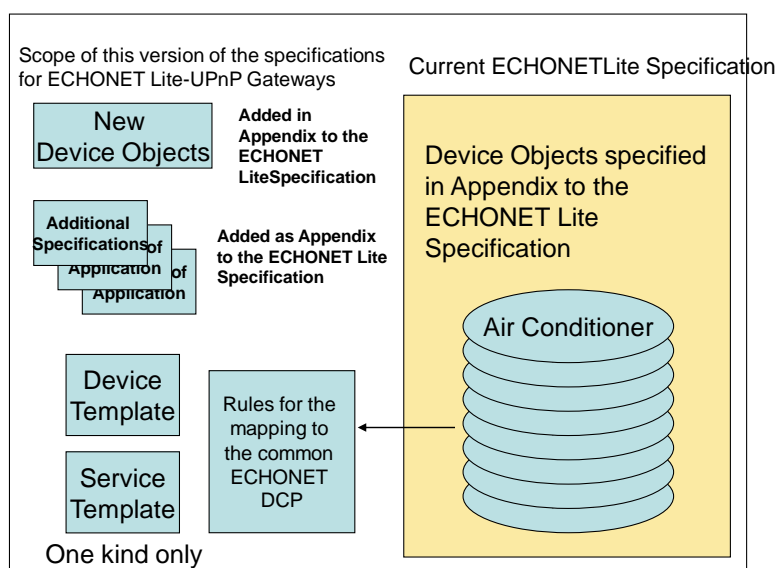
Scope of this version of the specifications for ECHONET Lite-UPnP Gateways

Current ECHONETLite Specification

New Device Objects

Added in Appendix to the ECHONET LiteSpecification

Additional Specifications of Application of Application

Added as Appendix to the ECHONET Lite Specification

Device Objects specified in Appendix to the ECHONET Lite Specification

Air Conditioner

Device Template

Service Template

Rules for the mapping to the common ECHONET DCP

One kind only